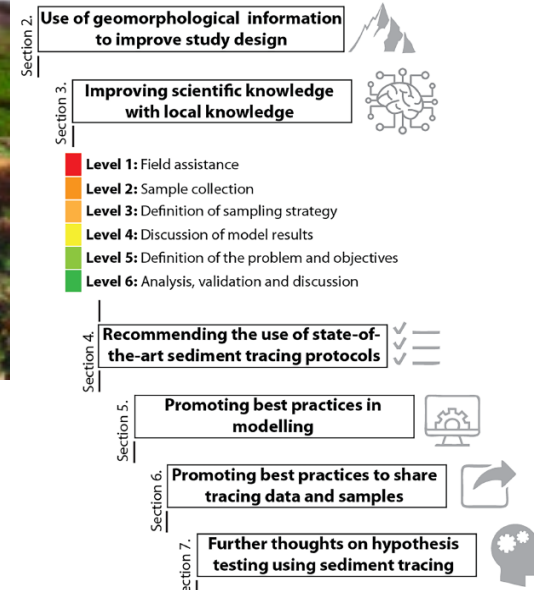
Section 2.
Use of geomorphological information to improve study design

Section 3.
Improving scientific knowledge with local knowledge

**Level 1:** Field assistance
**Level 2:** Sample collection
**Level 3:** Definition of sampling strategy
**Level 4:** Discussion of model results
**Level 5:** Definition of the problem and objectives
**Level 6:** Analysis, validation and discussion

Section 4.
Recommending the use of state-of-the-art sediment tracing protocols

Section 5.
Promoting best practices in modelling

Section 6.
Promoting best practices to share tracing data and samples

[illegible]ection 7.
Further thoughts on hypothesis testing using sediment tracing